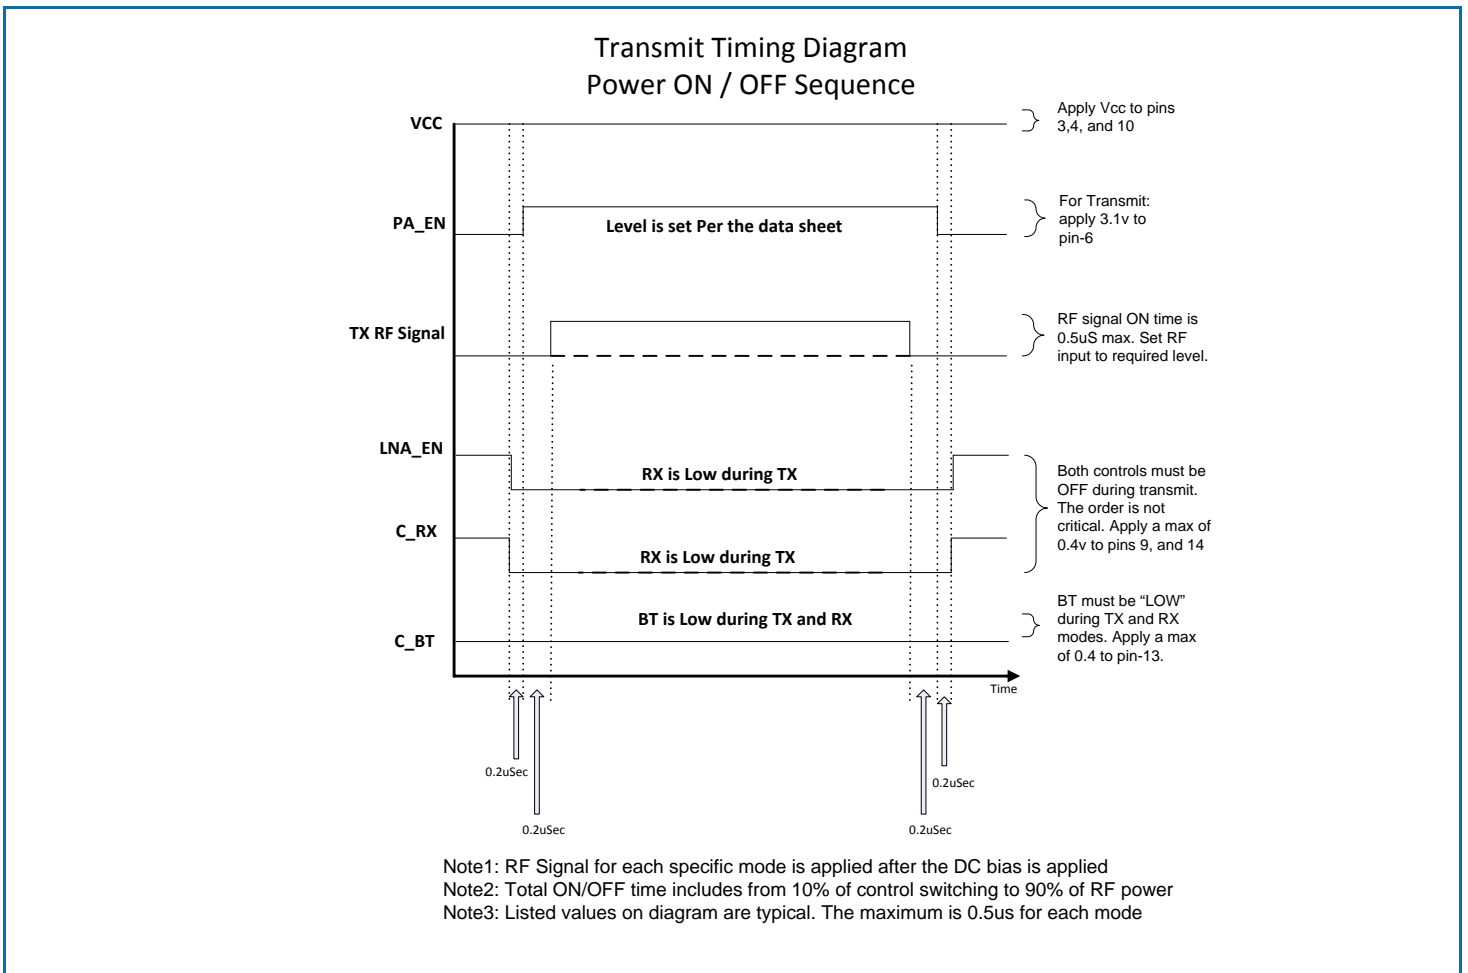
Transmit Timing Diagram
Power ON / OFF Sequence

VCC

Apply Vcc to pins 3,4, and 10

PA_EN

Level is set Per the data sheet

For Transmit: apply 3.1v to pin-6

TX RF Signal

RF signal ON time is 0.5uS max. Set RF input to required level.

LNA_EN

RX is Low during TX

C_RX

RX is Low during TX

Both controls must be OFF during transmit. The order is not critical. Apply a max of 0.4v to pins 9, and 14

BT is Low during TX and RX

C_BT

BT must be "LOW" during TX and RX modes. Apply a max of 0.4 to pin-13.

Time

0.2uSec

0.2uSec

0.2uSec

0.2uSec

Note1: RF Signal for each specific mode is applied after the DC bias is applied
Note2: Total ON/OFF time includes from 10% of control switching to 90% of RF power
Note3: Listed values on diagram are typical. The maximum is 0.5us for each mode